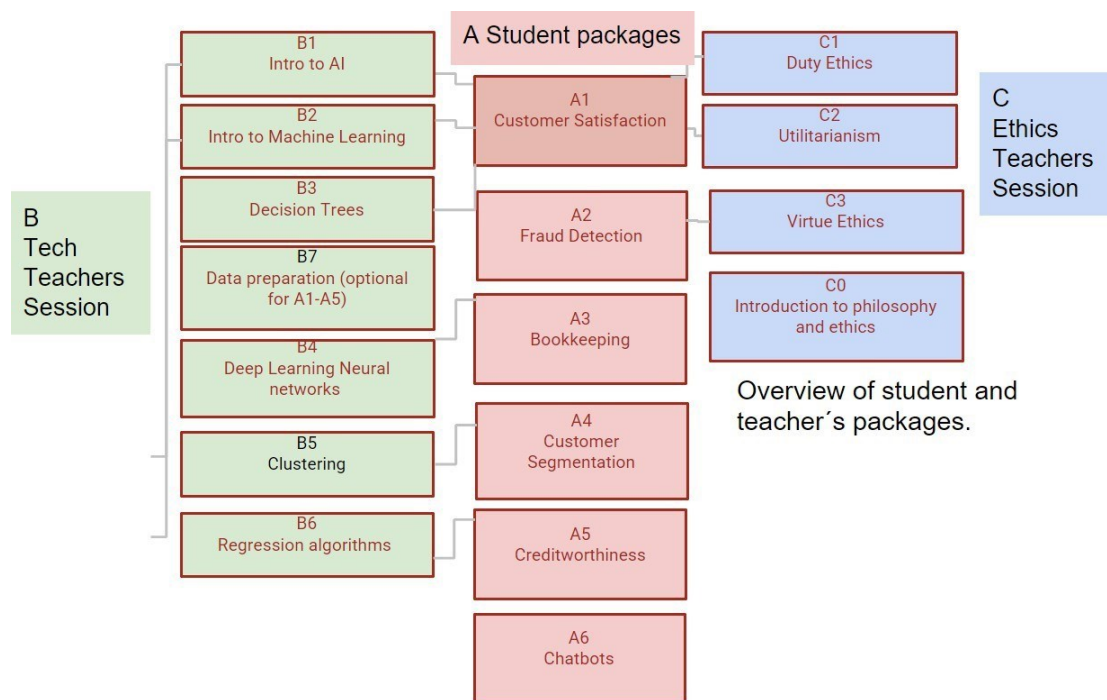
A Student packages

B
Tech
Teachers
Session

B1
Intro to AI

B2
Intro to Machine Learning

B3
Decision Trees

B7
Data preparation (optional for A1-A5)

B4
Deep Learning Neural networks

B5
Clustering

B6
Regression algorithms

A1
Customer Satisfaction

A2
Fraud Detection

A3
Bookkeeping

A4
Customer Segmentation

A5
Creditworthiness

A6
Chatbots

C1
Duty Ethics

C2
Utilitarianism

C3
Virtue Ethics

C0
Introduction to philosophy and ethics

C
Ethics
Teachers
Session

Overview of student and teacher´s packages.